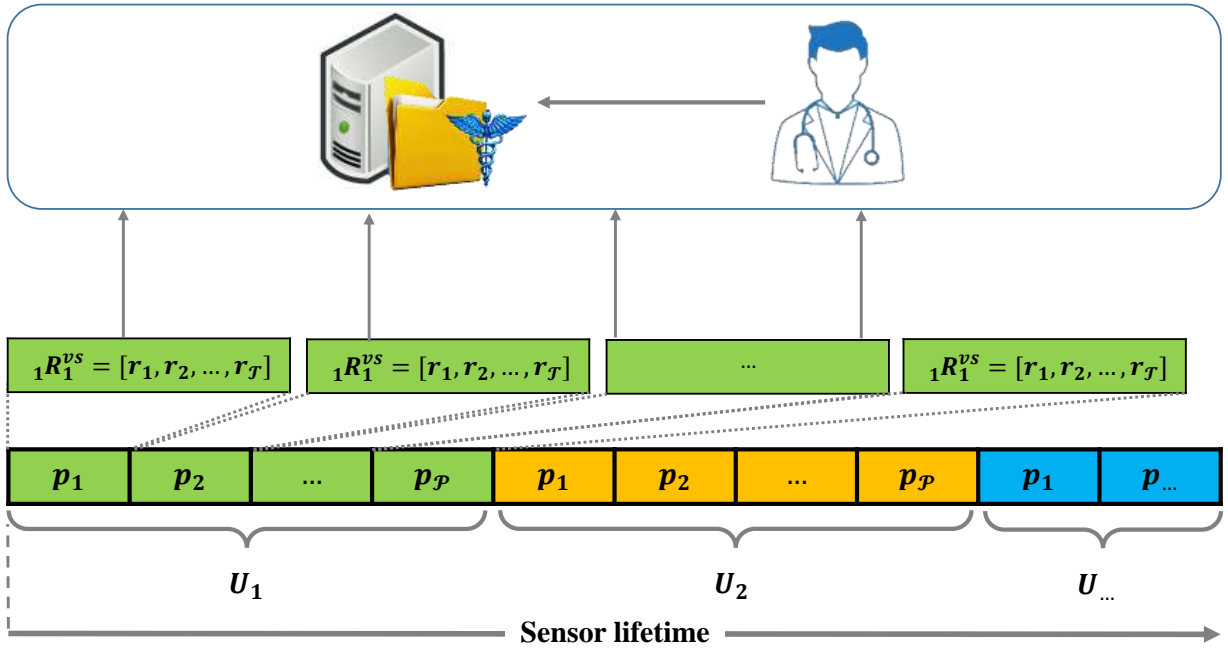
${}_1R_1^{vs} = [r_1, r_2, \dots, r_{\mathcal{T}}]$

${}_1R_1^{vs} = [r_1, r_2, \dots, r_{\mathcal{T}}]$

…

${}_1R_1^{vs} = [r_1, r_2, \dots, r_{\mathcal{T}}]$

| $p_1$ | $p_2$ | … | $p_{\mathcal{P}}$ | $p_1$ | $p_2$ | … | $p_{\mathcal{P}}$ | $p_1$ | $p_{\dots}$ |
|---|---|---|---|---|---|---|---|---|---|

$U_1$

$U_2$

$U_{\dots}$

Sensor lifetime